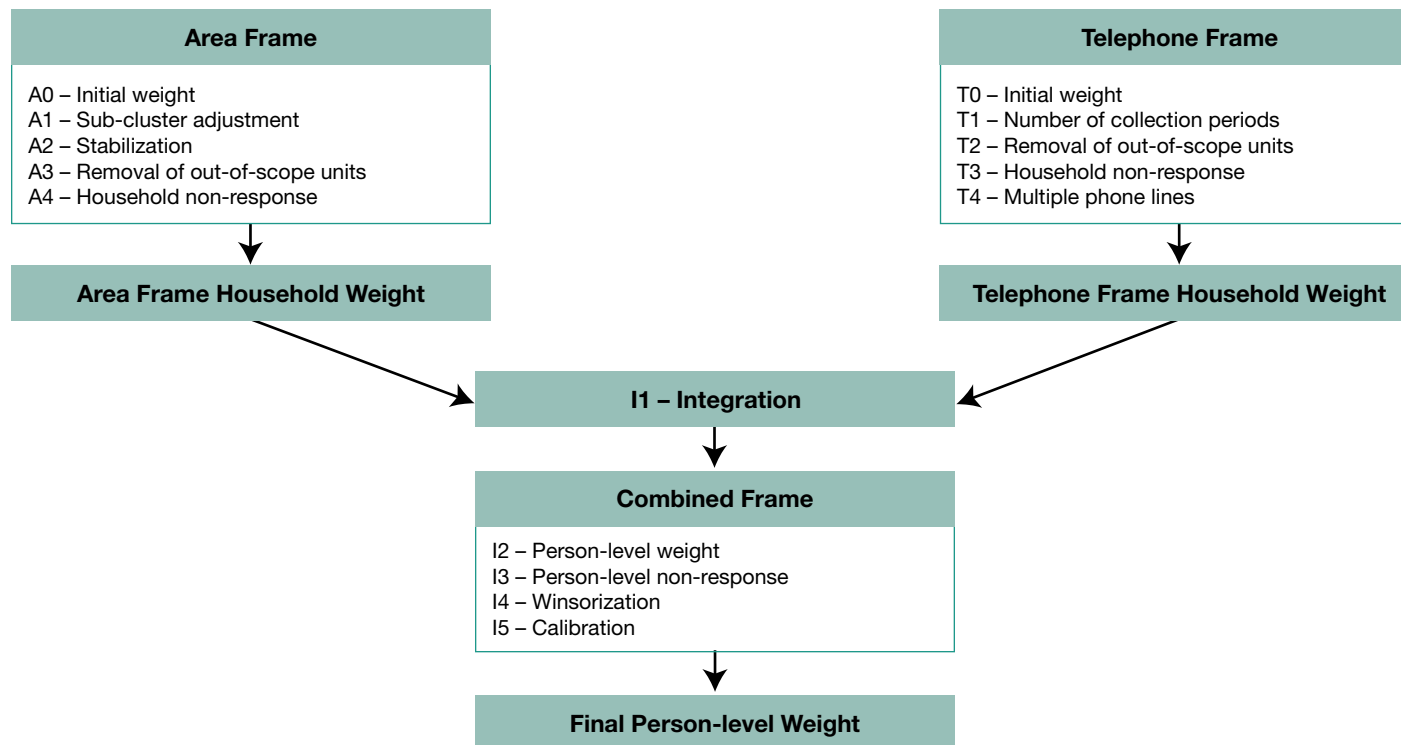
Area Frame

A0 – Initial weight
A1 – Sub-cluster adjustment
A2 – Stabilization
A3 – Removal of out-of-scope units
A4 – Household non-response

Area Frame Household Weight

Telephone Frame

T0 – Initial weight
T1 – Number of collection periods
T2 – Removal of out-of-scope units
T3 – Household non-response
T4 – Multiple phone lines

Telephone Frame Household Weight

I1 – Integration

Combined Frame

I2 – Person-level weight
I3 – Person-level non-response
I4 – Winsorization
I5 – Calibration

Final Person-level Weight